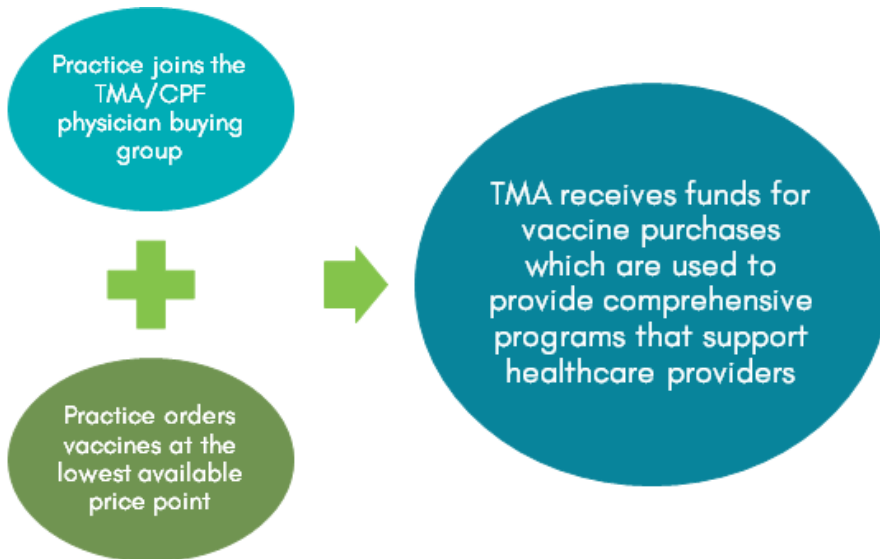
Practice joins the TMA/CPF physician buying group

Practice orders vaccines at the lowest available price point

TMA receives funds for vaccine purchases which are used to provide comprehensive programs that support healthcare providers